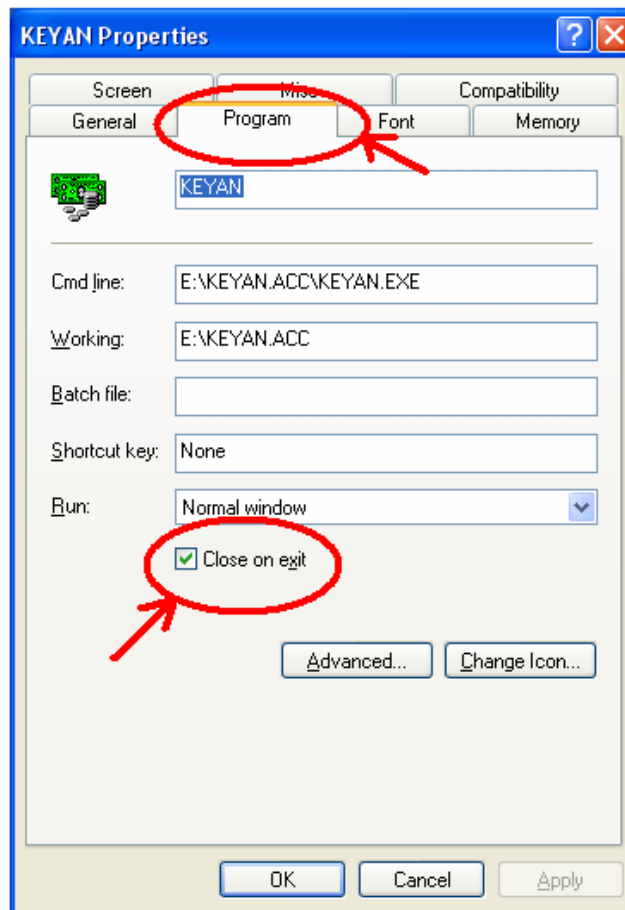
KEYAN Properties

Screen
Misc
Compatibility
General
Program
Font
Memory

KEYAN

Cmd line: E:\KEYAN.ACC\KEYAN.EXE

Working: E:\KEYAN.ACC

Batch file:

Shortcut key: None

Run: Normal window

Close on exit

Advanced...
Change Icon...

OK
Cancel
Apply